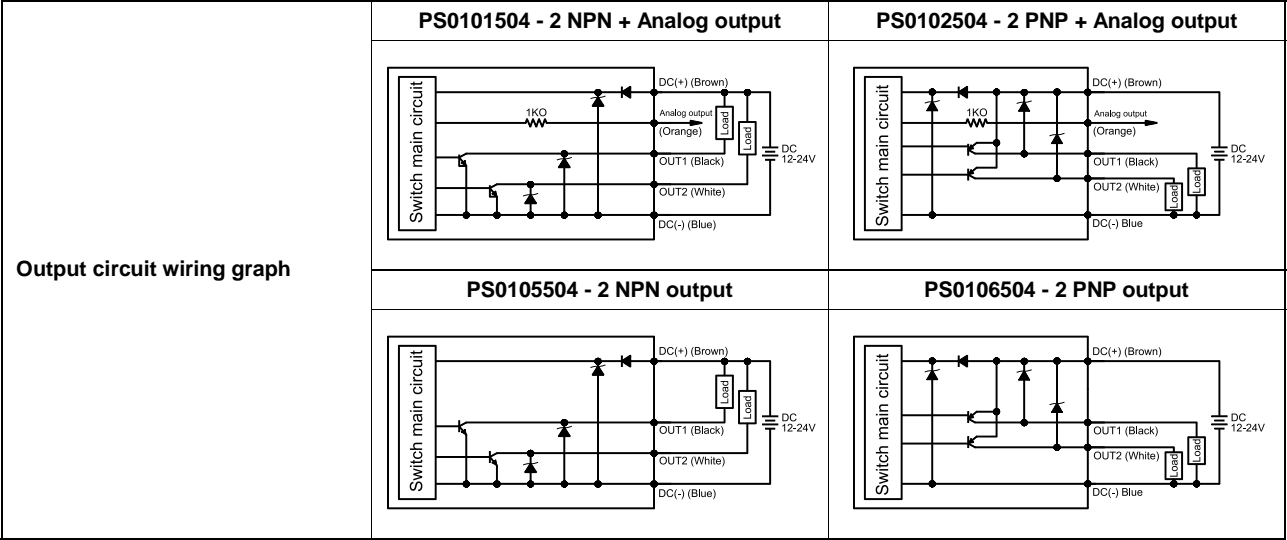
| | PS0101504 - 2 NPN + Analog output | PS0102504 - 2 PNP + Analog output |
|---|---|---|
| Output circuit wiring graph | Switch main circuit 1KO DC(+) (Brown) Analog output (Orange) Load Load DC 12-24V OUT1 (Black) OUT2 (White) DC(-) (Blue) | Switch main circuit 1KO DC(+) (Brown) Analog output (Orange) DC 12-24V OUT1 (Black) OUT2 (White) Load Load DC(-) Blue |
| | PS0105504 - 2 NPN output | PS0106504 - 2 PNP output |
| | Switch main circuit DC(+) (Brown) Load Load DC 12-24V OUT1 (Black) OUT2 (White) DC(-) (Blue) | Switch main circuit DC(+) (Brown) DC 12-24V OUT1 (Black) OUT2 (White) Load Load DC(-) Blue |